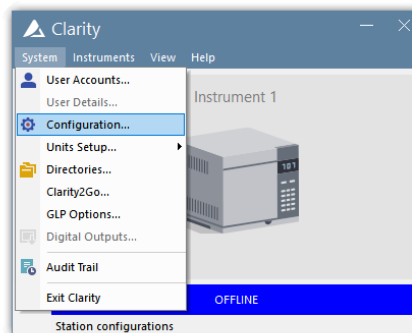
Clarity
System Instruments View Help
User Accounts...
User Details...
Configuration...
Units Setup...
Directories...
Clarity2Go...
GLP Options...
Digital Outputs...
Audit Trail
Exit Clarity
Instrument 1
101
OFFLINE
Station configurations